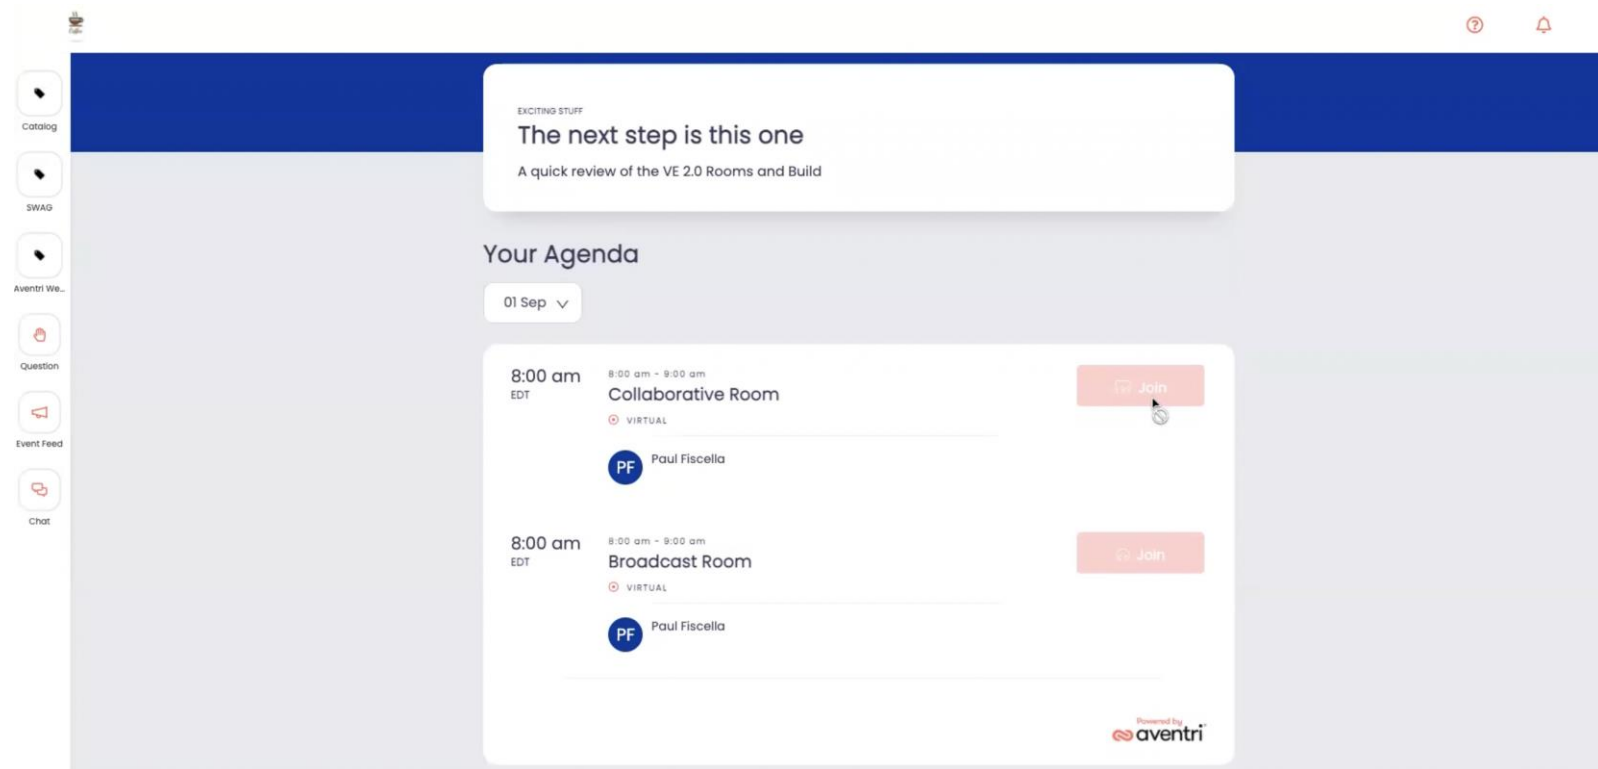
Catalog

SWAG

Aventri We...

Question

Event Feed

Chat

EXCITING STUFF

The next step is this one

A quick review of the VE 2.0 Rooms and Build

Your Agenda

01 Sep

8:00 am
EDT

8:00 am - 9:00 am

Collaborative Room

VIRTUAL

PF Paul Fiscella

Join

8:00 am
EDT

8:00 am - 9:00 am

Broadcast Room

VIRTUAL

PF Paul Fiscella

Join

Powered by aventri